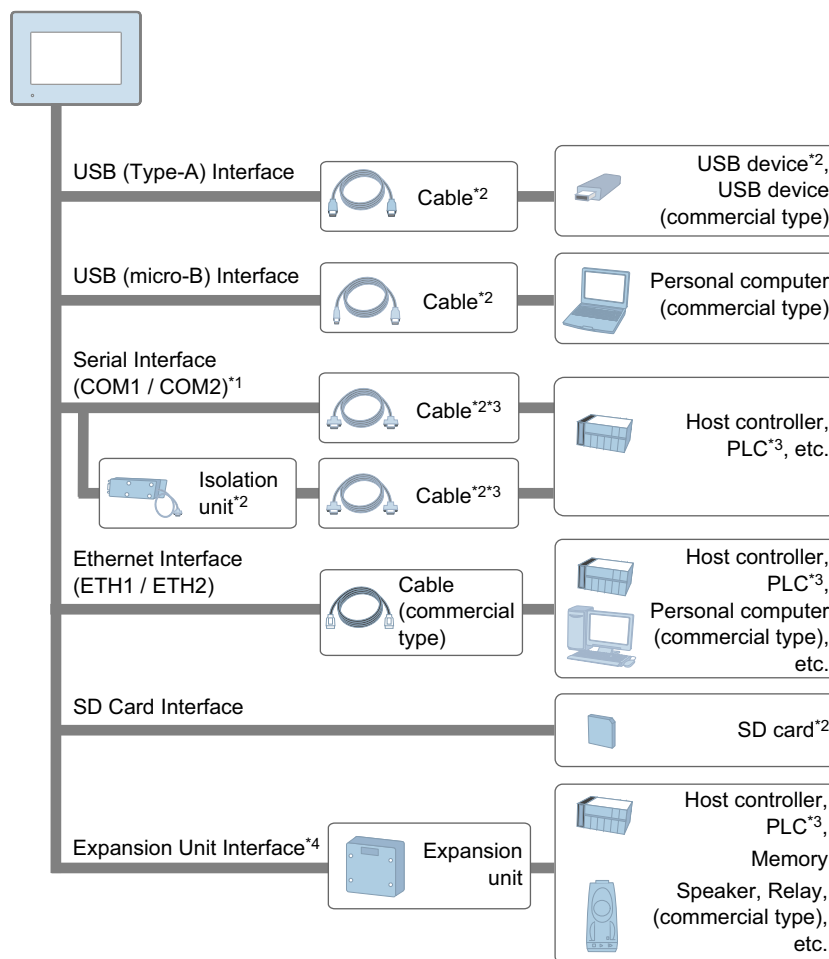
USB (Type-A) Interface

Cable$^{*2}$

USB device$^{*2}$, USB device (commercial type)

USB (micro-B) Interface

Cable$^{*2}$

Personal computer (commercial type)

Serial Interface (COM1 / COM2)$^{*1}$

Cable$^{*2*3}$

Isolation unit$^{*2}$

Cable$^{*2*3}$

Host controller, PLC$^{*3}$, etc.

Ethernet Interface (ETH1 / ETH2)

Cable (commercial type)

Host controller, PLC$^{*3}$, Personal computer (commercial type), etc.

SD Card Interface

SD card$^{*2}$

Expansion Unit Interface$^{*4}$

Expansion unit

Host controller, PLC$^{*3}$, Memory Speaker, Relay, (commercial type), etc.